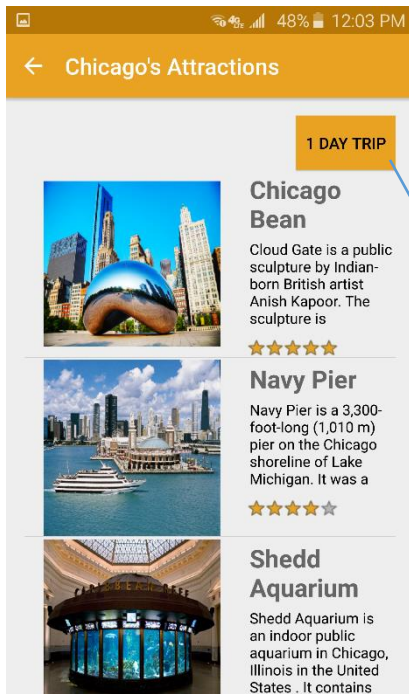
48% 12:03 PM

Chicago's Attractions

1 DAY TRIP

Chicago Bean

Cloud Gate is a public sculpture by Indian-born British artist Anish Kapoor. The sculpture is

Navy Pier

Navy Pier is a 3,300-foot-long (1,010 m) pier on the Chicago shoreline of Lake Michigan. It was a

Shedd Aquarium

Shedd Aquarium is an indoor public aquarium in Chicago, Illinois in the United States . It contains